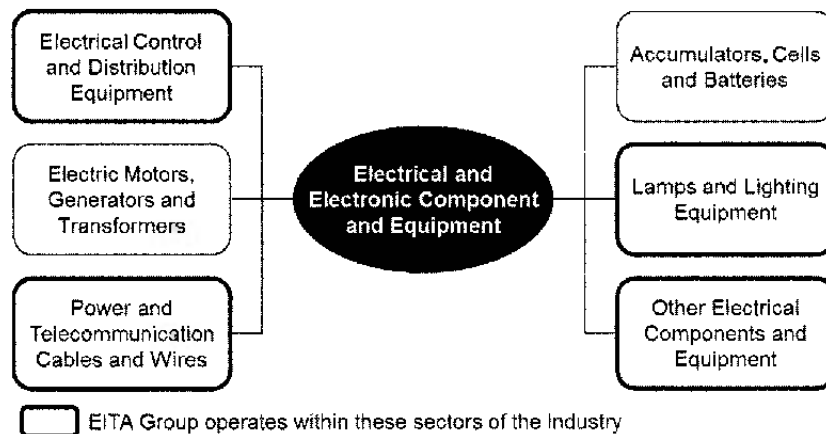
Electrical Control and Distribution Equipment

Electric Motors, Generators and Transformers

Power and Telecommunication Cables and Wires

Electrical and Electronic Component and Equipment

Accumulators, Cells and Batteries

Lamps and Lighting Equipment

Other Electrical Components and Equipment

EITA Group operates within these sectors of the Industry